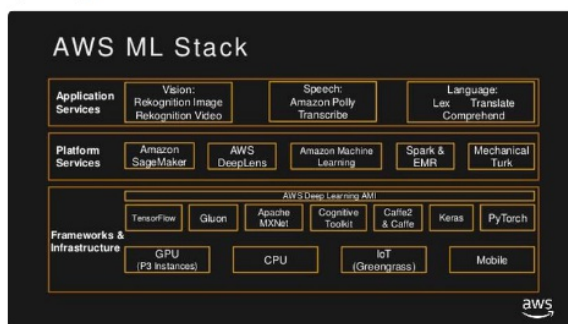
AWS ML Stack

Application Services

Vision: Rekognition Image Rekognition Video

Speech: Amazon Polly Transcribe

Language: Lex Translate Comprehend

Platform Services

Amazon SageMaker

AWS DeepLens

Amazon Machine Learning

Spark & EMR

Mechanical Turk

Frameworks & Infrastructure

AWS Deep Learning AMI

TensorFlow

Gluon

Apache MXNet

Cognitive Toolkit

Caffe2 & Caffe

Keras

PyTorch

GPU (P3 Instances)

CPU

IoT (Greengrass)

Mobile

aws